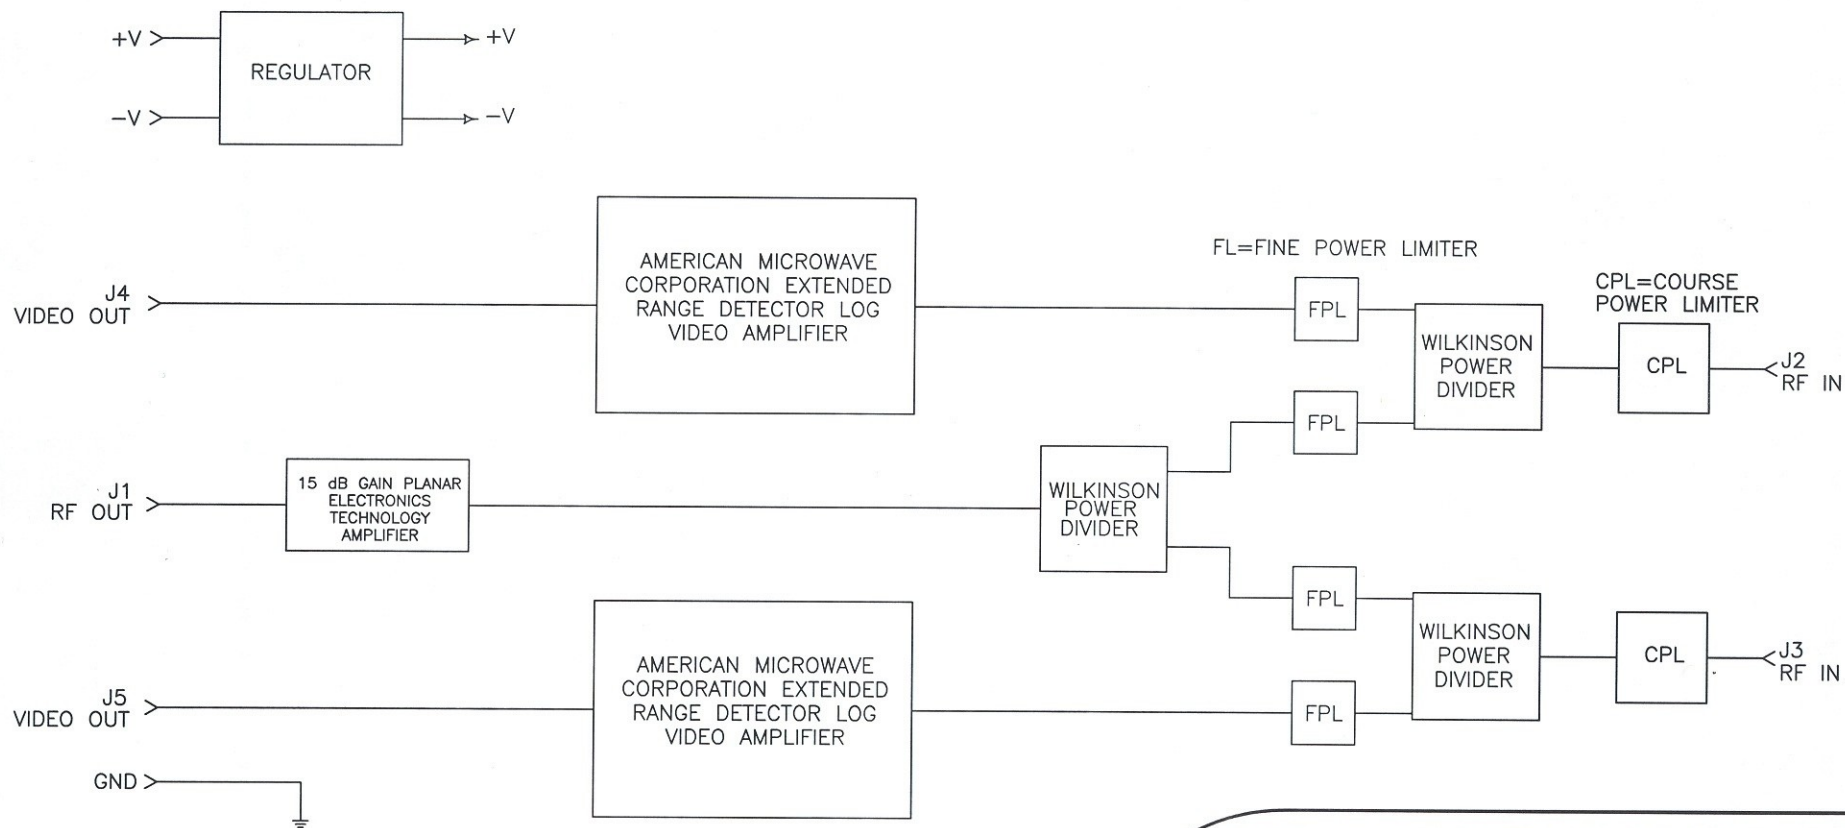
+V

REGULATOR

+V

−V

−V

J4
VIDEO OUT

AMERICAN MICROWAVE CORPORATION EXTENDED RANGE DETECTOR LOG VIDEO AMPLIFIER

FL=FINE POWER LIMITER

FPL

CPL=COURSE POWER LIMITER

WILKINSON POWER DIVIDER

CPL

J2
RF IN

FPL

J1
RF OUT

15 dB GAIN PLANAR ELECTRONICS TECHNOLOGY AMPLIFIER

WILKINSON POWER DIVIDER

FPL

WILKINSON POWER DIVIDER

CPL

J3
RF IN

J5
VIDEO OUT

AMERICAN MICROWAVE CORPORATION EXTENDED RANGE DETECTOR LOG VIDEO AMPLIFIER

FPL

GND